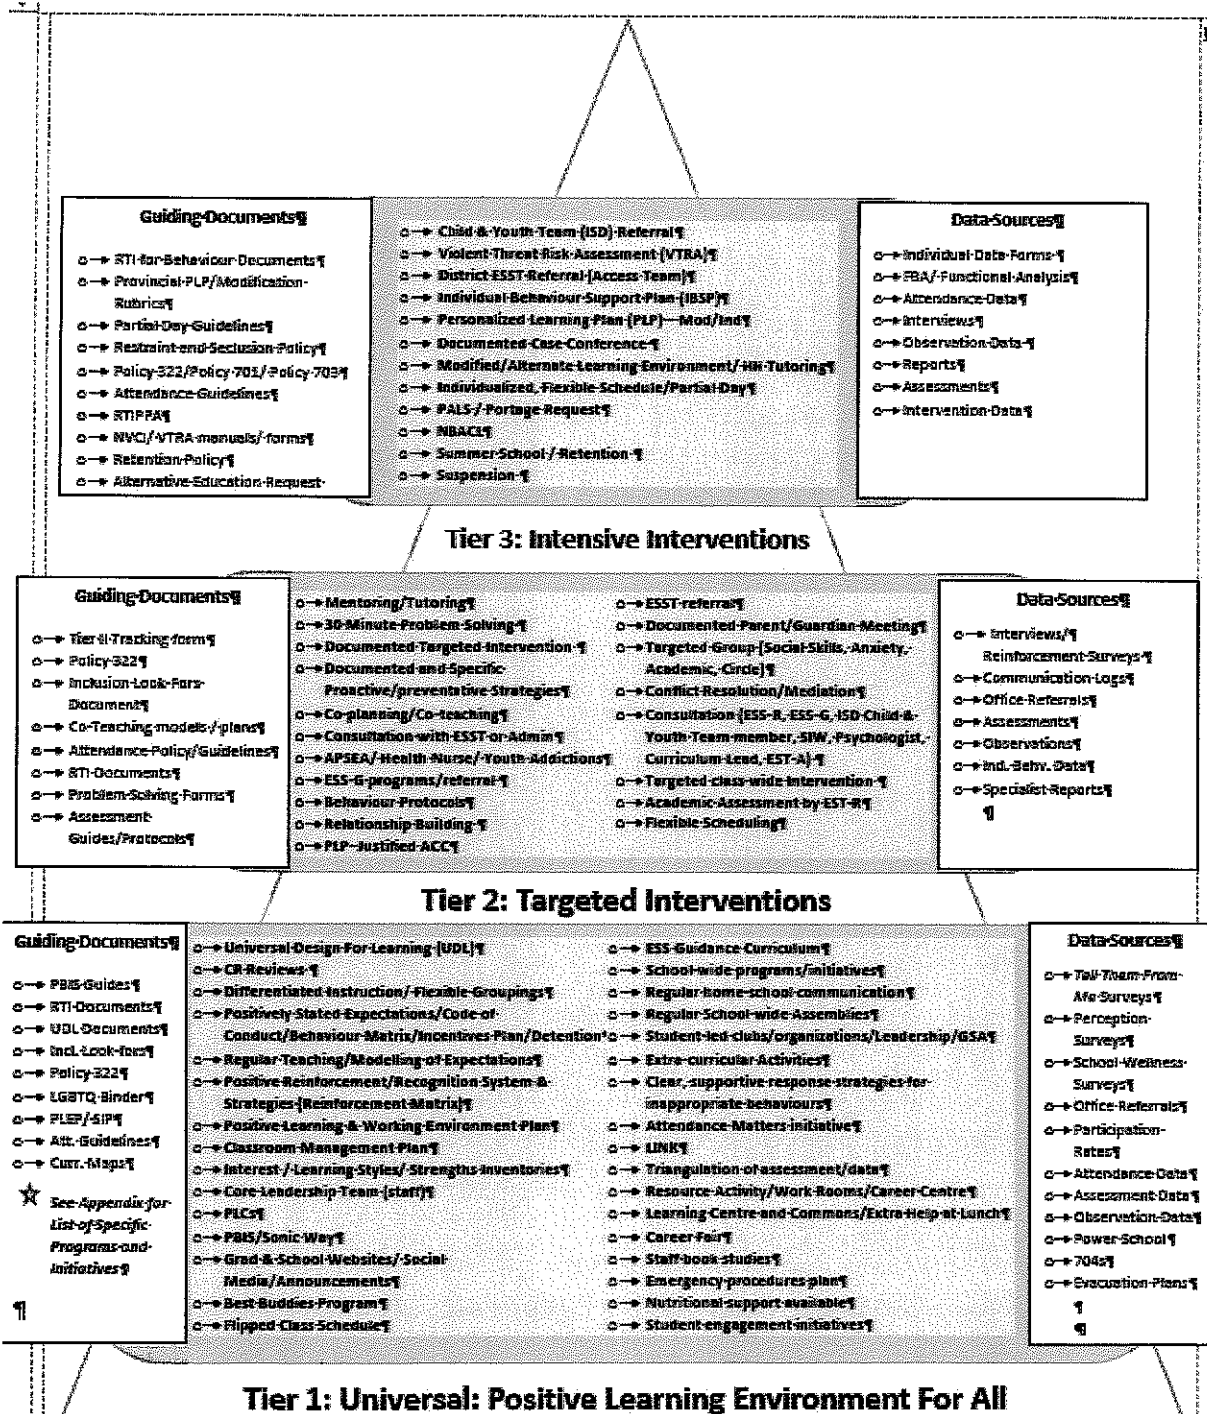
Guiding Documents¶

o→ RTI for Behaviour Documents¶
o→ Provincial PLP/Modification Rubrics¶
o→ Partial Day Guidelines¶
o→ Restraint and Seclusion Policy¶
o→ Policy 322/Policy 701/Policy 703¶
o→ Attendance Guidelines¶
o→ RTIPPA¶
o→ NVCI/VTRA manuals/forms¶
o→ Retention Policy¶
o→ Alternative Education Request

o→ Child & Youth Team (ISD) Referral¶
o→ Violent Threat Risk Assessment (VTRA)¶
o→ District ESST Referral (Access Team)¶
o→ Individual Behaviour Support Plan (IBSP)¶
o→ Personalized Learning Plan (PLP) — Mod/Ind¶
o→ Documented Case Conference¶
o→ Modified/Alternate Learning Environment/HH Tutoring¶
o→ Individualized, Flexible Schedule/Partial Day¶
o→ PALS/Portage Request¶
o→ NBACL¶
o→ Summer School/Retention¶
o→ Suspension¶

Data Sources¶

o→ Individual Data Forms¶
o→ FBA/Functional Analysis¶
o→ Attendance Data¶
o→ Interviews¶
o→ Observation Data¶
o→ Reports¶
o→ Assessments¶
o→ Intervention Data¶

Tier 3: Intensive Interventions

Guiding Documents¶

o→ Tier II Tracking form¶
o→ Policy 322¶
o→ Inclusion Look Fors Document¶
o→ Co-Teaching models/plans¶
o→ Attendance Policy/Guidelines¶
o→ RTI Documents¶
o→ Problem Solving Forms¶
o→ Assessment Guides/Protocols¶

o→ Mentoring/Tutoring¶
o→ 30 Minute Problem Solving¶
o→ Documented Targeted Intervention¶
o→ Documented and Specific Proactive/preventative Strategies¶
o→ Co-planning/Co-teaching¶
o→ Consultation with ESST or Admin¶
o→ APSEA/Health Nurse/Youth Addictions¶
o→ ESS-G programs/referral¶
o→ Behaviour Protocols¶
o→ Relationship Building¶
o→ PLP—Justified ACC¶

o→ ESST referral¶
o→ Documented Parent/Guardian Meeting¶
o→ Targeted Group (Social Skills, Anxiety, Academic, Circle)¶
o→ Conflict Resolution/Mediation¶
o→ Consultation (ESS-R, ESS-G, ISD Child & Youth Team member, SIW, Psychologist, Curriculum Lead, EST-A)¶
o→ Targeted class wide intervention¶
o→ Academic Assessment by EST-R¶
o→ Flexible Scheduling¶

Data Sources¶

o→ Interviews/Reinforcement Surveys¶
o→ Communication Logs¶
o→ Office Referrals¶
o→ Assessments¶
o→ Observations¶
o→ Ind. Behv. Data¶
o→ Specialist Reports¶
¶

Tier 2: Targeted Interventions

Guiding Documents¶

o→ PBIS Guides¶
o→ RTI Documents¶
o→ UDL Documents¶
o→ Incl. Look-fors¶
o→ Policy 322¶
o→ LGBTQ Binder¶
o→ PLEP/SIP¶
o→ Att. Guidelines¶
o→ Curr. Maps¶
See Appendix for List of Specific Programs and Initiatives¶

¶

o→ Universal Design For Learning (UDL)¶
o→ CR Reviews¶
o→ Differentiated Instruction/Flexible Groupings¶
o→ Positively Stated Expectations/Code of Conduct/Behaviour Matrix/Incentives Plan/Detention¶
o→ Regular Teaching/Modelling of Expectations¶
o→ Positive Reinforcement/Recognition System & Strategies (Reinforcement Matrix)¶
o→ Positive Learning & Working Environment Plan¶
o→ Classroom Management Plan¶
o→ Interest/Learning Styles/Strengths Inventories¶
o→ Core Leadership Team (staff)¶
o→ PLCs¶
o→ PBIS/Sonic Way¶
o→ Grad & School Websites/Social Media/Announcements¶
o→ Best Buddies Program¶
o→ Flipped Class Schedule¶

o→ ESS Guidance Curriculum¶
o→ School-wide programs/initiatives¶
o→ Regular home-school communication¶
o→ Regular School-wide Assemblies¶
o→ Student-led clubs/organizations/Leadership/GSA¶
o→ Extra-curricular Activities¶
o→ Clear, supportive response strategies for inappropriate behaviours¶
o→ Attendance Matters initiative¶
o→ LINK¶
o→ Triangulation of assessment/data¶
o→ Resource Activity/Work Rooms/Career Centre¶
o→ Learning Centre and Commons/Extra Help at Lunch¶
o→ Career Fair¶
o→ Staff book studies¶
o→ Emergency procedures plan¶
o→ Nutritional support available¶
o→ Student engagement initiatives¶

Data Sources¶

o→ Tell Them From Me Surveys¶
o→ Perception Surveys¶
o→ School Wellness Surveys¶
o→ Office Referrals¶
o→ Participation Rates¶
o→ Attendance Data¶
o→ Assessment Data¶
o→ Observation Data¶
o→ Power School¶
o→ 704s¶
o→ Evacuation Plans¶
¶
¶

Tier 1: Universal: Positive Learning Environment For All